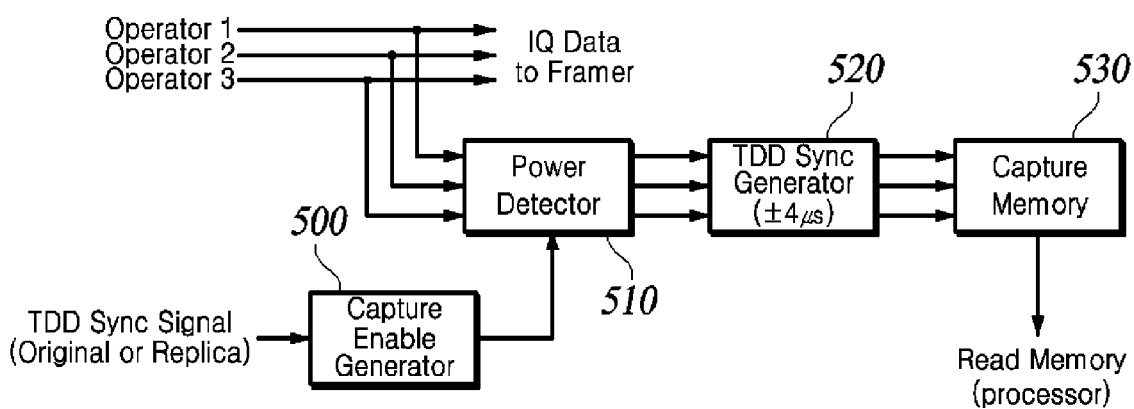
Operator 1
Operator 2
Operator 3

IQ Data to Framer

520

530

Power Detector

TDD Sync Generator ($\pm 4\mu s$)

Capture Memory

500

510

TDD Sync Signal (Original or Replica)

Capture Enable Generator

Read Memory (processor)